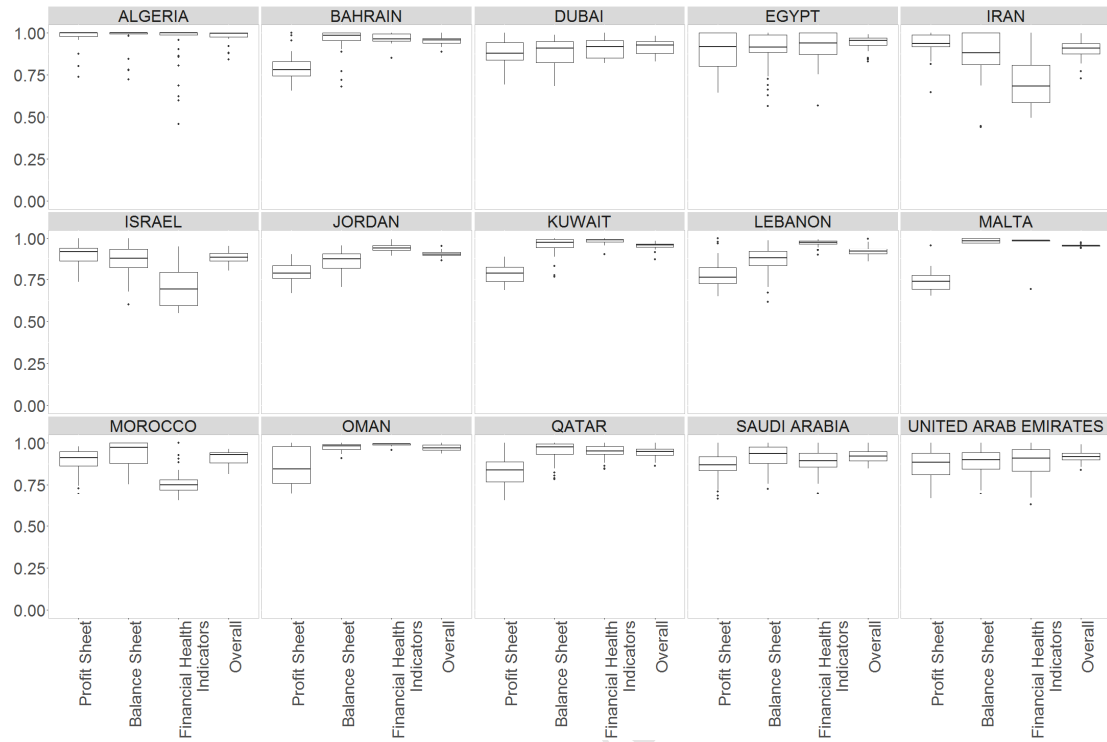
ALGERIA
BAHRAIN
DUBAI
EGYPT
IRAN

1.00
0.75
0.50
0.25
0.00

ISRAEL
JORDAN
KUWAIT
LEBANON
MALTA

1.00
0.75
0.50
0.25
0.00

MOROCCO
OMAN
QATAR
SAUDI ARABIA
UNITED ARAB EMIRATES

1.00
0.75
0.50
0.25
0.00

Profit Sheet
Balance Sheet
Financial Health Indicators
Overall

Profit Sheet
Balance Sheet
Financial Health Indicators
Overall

Profit Sheet
Balance Sheet
Financial Health Indicators
Overall

Profit Sheet
Balance Sheet
Financial Health Indicators
Overall

Profit Sheet
Balance Sheet
Financial Health Indicators
Overall